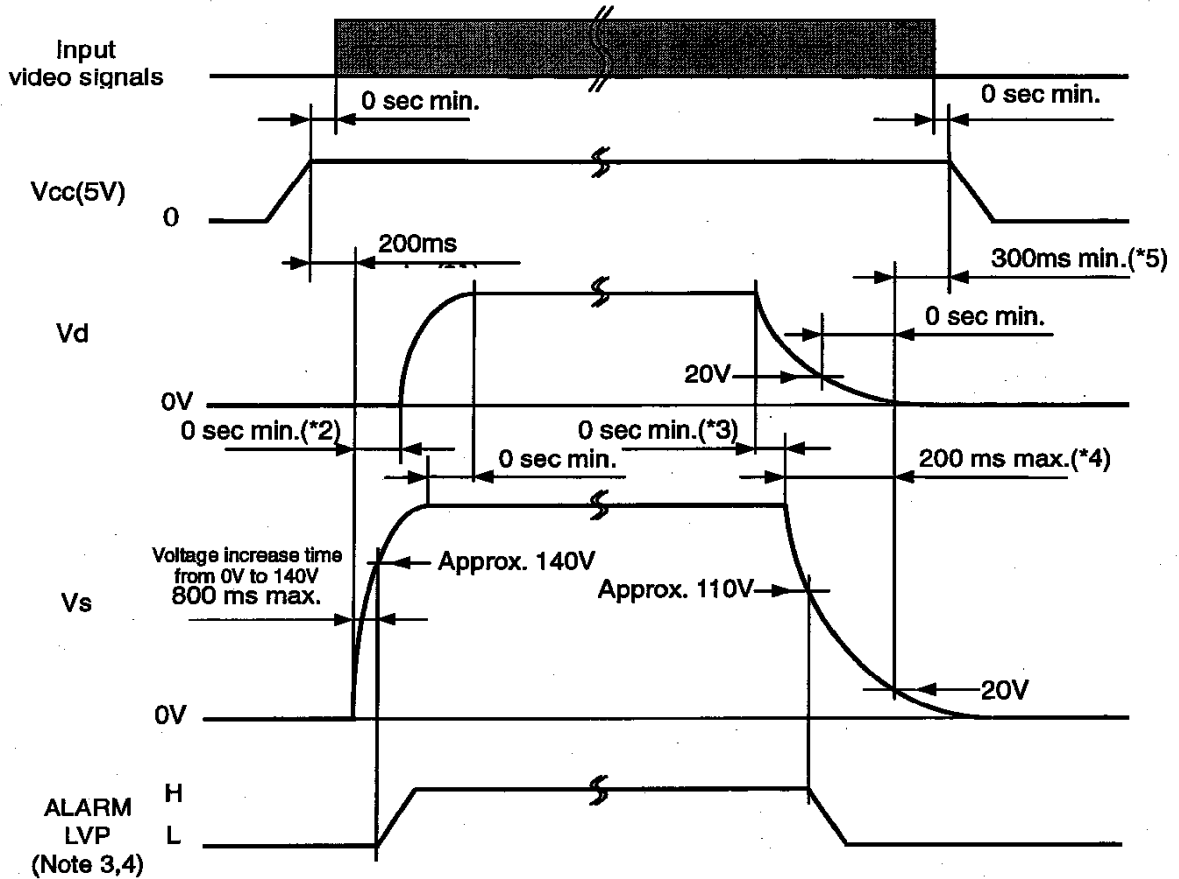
Input video signals

0 sec min.

0 sec min.

Vcc(5V)

0

200ms

300ms min.(*5)

Vd

0 sec min.

20V

0V

0 sec min.(*2)

0 sec min.(*3)

0 sec min.

200 ms max.(*4)

Voltage increase time from 0V to 140V 800 ms max.

Approx. 140V

Approx. 110V

Vs

0V

20V

ALARM LVP (Note 3,4)

H

L